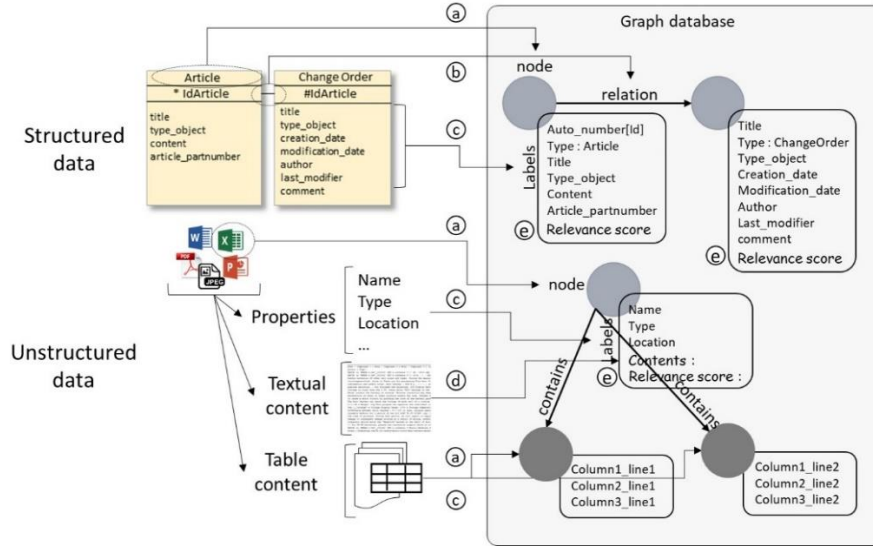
Graph database

ⓐ

ⓑ

node

relation

Article
* IdArticle
title
type_object
content
article_partnumber

Change Order
#IdArticle
title
type_object
creation_date
modification_date
author
last_modifier
comment

Structured data

ⓒ

Labels
Auto_number[Id]
Type : Article
Title
Type_object
Content
Article_partnumber
ⓔ Relevance score

Title
Type : ChangeOrder
Type_object
Creation_date
Modification_date
Author
Last_modifier
comment
ⓔ Relevance score

ⓐ

node

Properties

Name
Type
Location
...

ⓒ

Unstructured data

Name
Type
Location
Contents :
Relevance score :

labels
ⓔ

Textual content

ⓓ

contains

contains

Table content

ⓐ

ⓒ

Column1_line1
Column2_line1
Column3_line1

Column1_line2
Column2_line2
Column3_line2